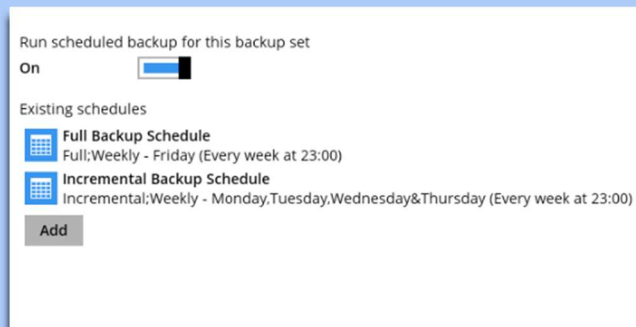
Run scheduled backup for this backup set

On

Existing schedules

Full Backup Schedule
Full;Weekly - Friday (Every week at 23:00)

Incremental Backup Schedule
Incremental;Weekly - Monday,Tuesday,Wednesday&Thursday (Every week at 23:00)

Add